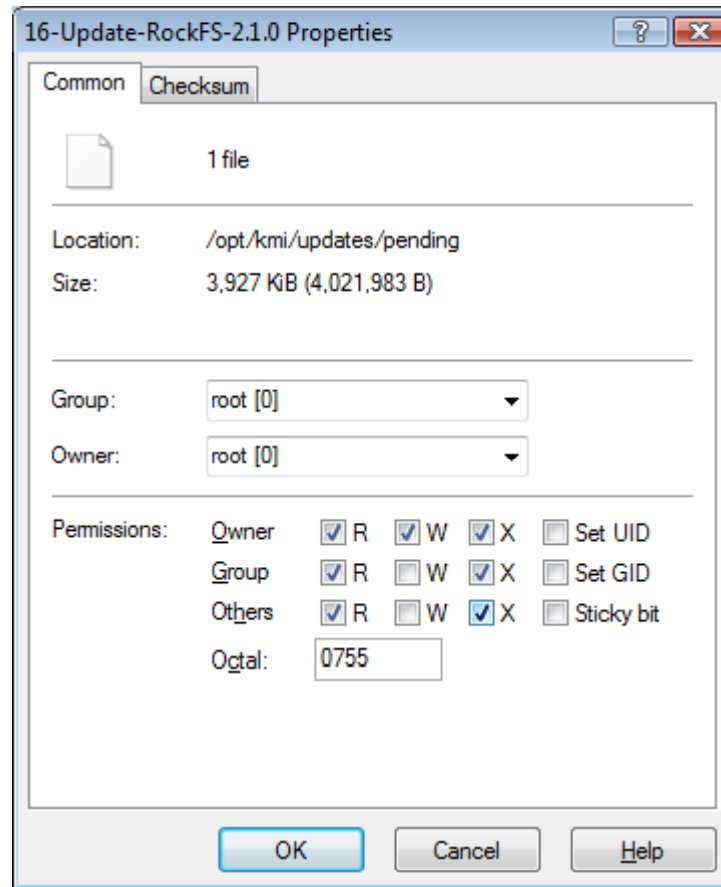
16-Update-RockFS-2.1.0 Properties

?

Common | Checksum

1 file

Location: /opt/kmi/updates/pending
Size: 3,927 KiB (4,021,983 B)

Group: root [0]
Owner: root [0]

Permissions:
Owner R W X Set UID
Group R W X Set GID
Others R W X Sticky bit
Octal: 0755

OK | Cancel | Help